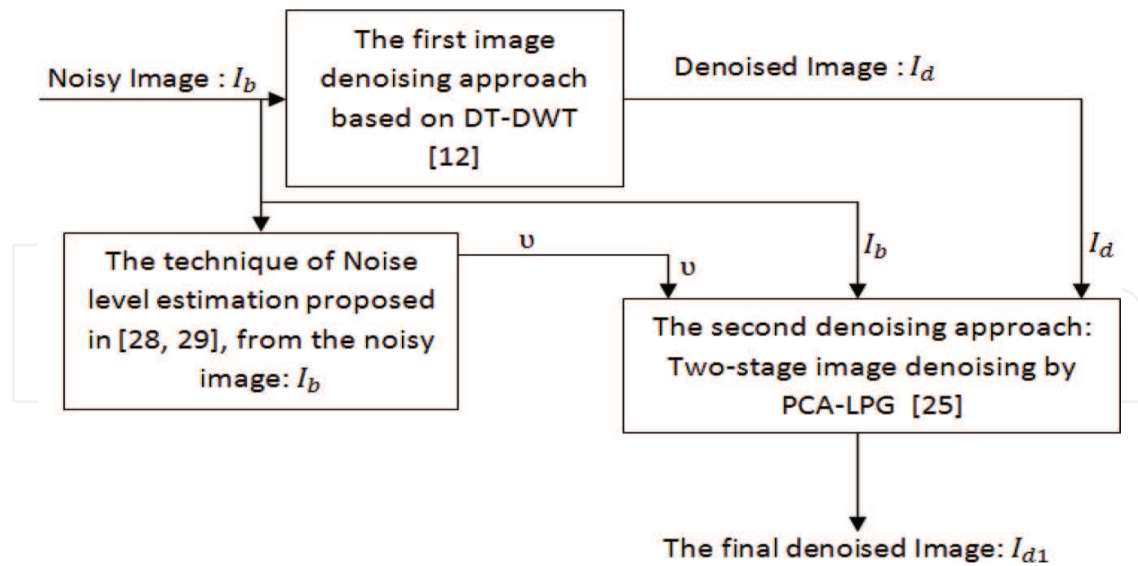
Noisy Image : $I_b$

The first image denoising approach based on DT-DWT [12]

Denoised Image : $I_d$

The technique of Noise level estimation proposed in [28, 29], from the noisy image: $I_b$

υ

υ

$I_b$

$I_d$

The second denoising approach: Two-stage image denoising by PCA-LPG [25]

The final denoised Image: $I_{d1}$